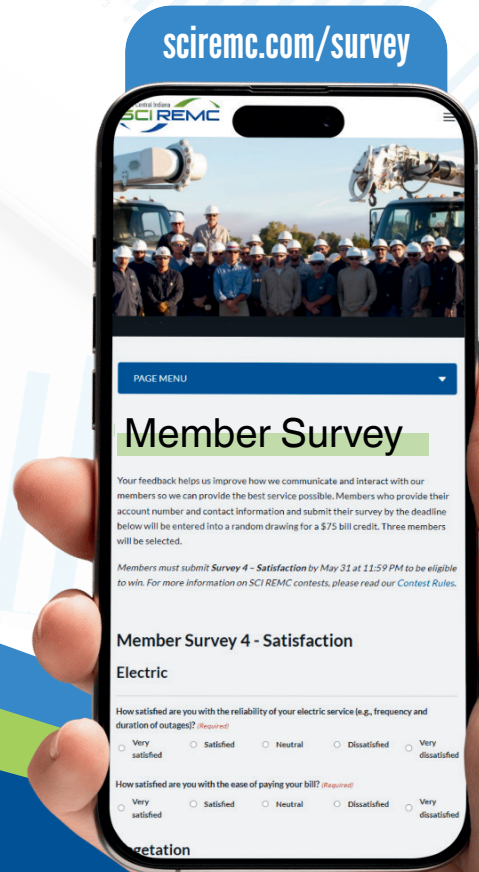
sciremc.com/survey

South Central Indiana
SCI REMC

PAGE MENU

Member Survey

Your feedback helps us improve how we communicate and interact with our members so we can provide the best service possible. Members who provide their account number and contact information and submit their survey by the deadline below will be entered into a random drawing for a $75 bill credit. Three members will be selected.

Members must submit Survey 4 – Satisfaction by May 31 at 11:59 PM to be eligible to win. For more information on SCI REMC contests, please read our Contest Rules.

Member Survey 4 - Satisfaction

Electric

How satisfied are you with the reliability of your electric service (e.g., frequency and duration of outages)? (Required)

Very satisfied Satisfied Neutral Dissatisfied Very dissatisfied

How satisfied are you with the ease of paying your bill? (Required)

Very satisfied Satisfied Neutral Dissatisfied Very dissatisfied

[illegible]egetation